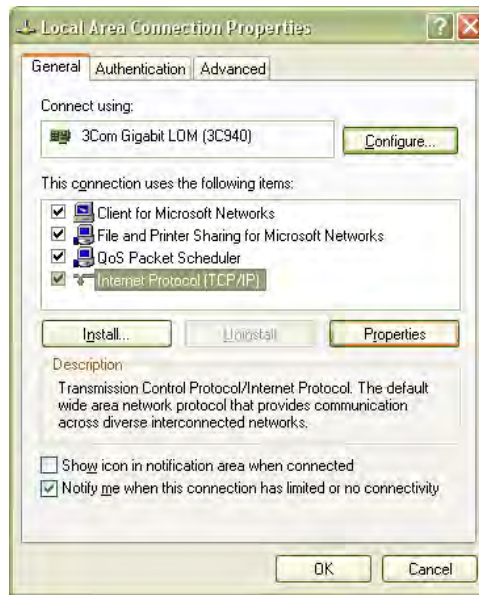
Local Area Connection Properties

? X

General | Authentication | Advanced

Connect using:

3Com Gigabit LOM (3C940)

Configure...

This connection uses the following items:

☑ Client for Microsoft Networks
☑ File and Printer Sharing for Microsoft Networks
☑ QoS Packet Scheduler
☑ Internet Protocol (TCP/IP)

Install... | Uninstall | Properties

Description

Transmission Control Protocol/Internet Protocol. The default wide area network protocol that provides communication across diverse interconnected networks.

☐ Show icon in notification area when connected
☑ Notify me when this connection has limited or no connectivity

OK | Cancel